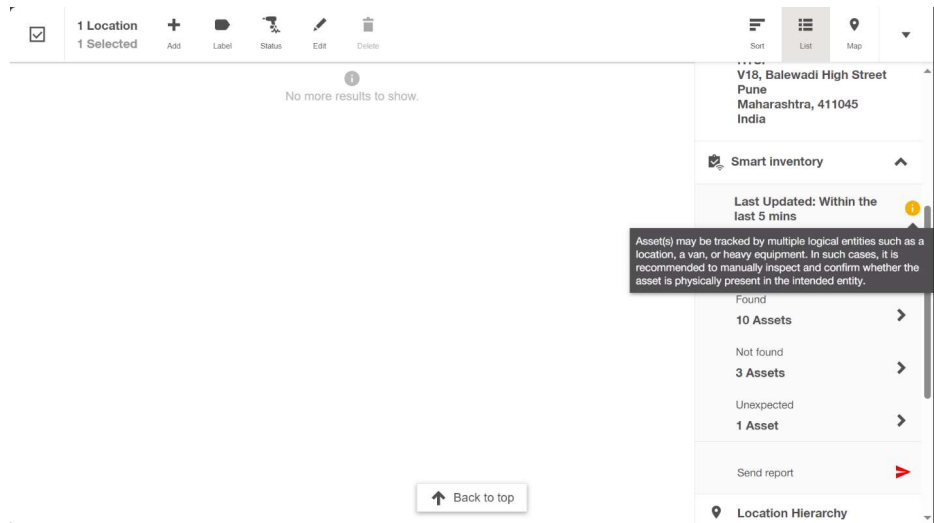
1 Location
1 Selected

Add
Label
Status
Edit
Delete

Sort
List
Map

No more results to show.

V18, Balewadi High Street
Pune
Maharashtra, 411045
India

Smart inventory

Last Updated: Within the last 5 mins

Asset(s) may be tracked by multiple logical entities such as a location, a van, or heavy equipment. In such cases, it is recommended to manually inspect and confirm whether the asset is physically present in the intended entity.

Found
10 Assets

Not found
3 Assets

Unexpected
1 Asset

Send report

Location Hierarchy

Back to top